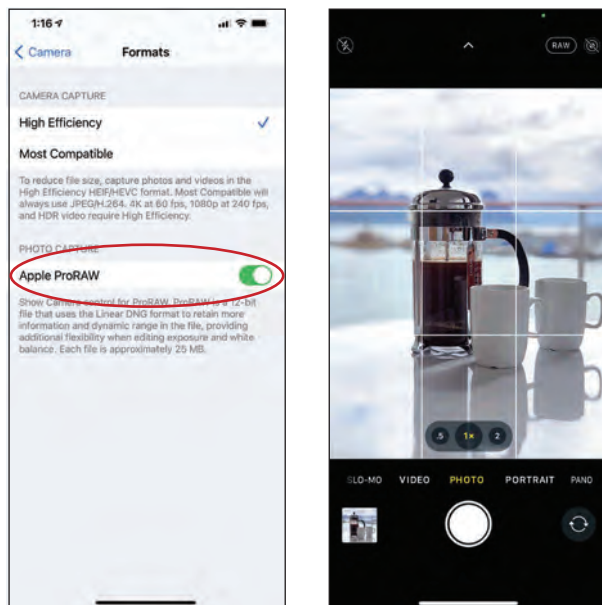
1:16

< Camera Formats

CAMERA CAPTURE

High Efficiency ✓

Most Compatible

To reduce file size, capture photos and videos in the High Efficiency HEIF/HEVC format. Most Compatible will always use JPEG/H.264. 4K at 60 fps, 1080p at 240 fps, and HDR video require High Efficiency.

PHOTO CAPTURE

Apple ProRAW

Show Camera control for ProRAW. ProRAW is a 12-bit file that uses the Linear DNG format to retain more information and dynamic range in the file, providing additional flexibility when editing exposure and white balance. Each file is approximately 25 MB.

RAW

.5 1× 2

SLO-MO VIDEO PHOTO PORTRAIT PANO